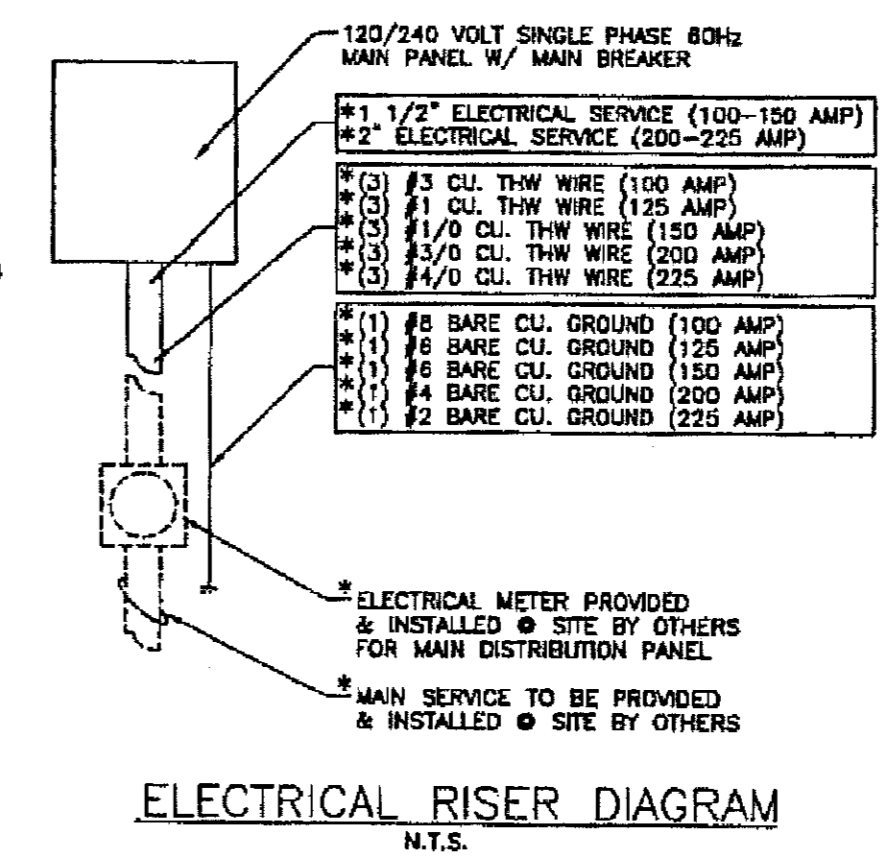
120/240 VOLT SINGLE PHASE 60Hz
MAIN PANEL W/ MAIN BREAKER

*1 1/2" ELECTRICAL SERVICE (100-150 AMP)
*2" ELECTRICAL SERVICE (200-225 AMP)

*(3) #3 CU. THW WIRE (100 AMP)
*(3) #1 CU. THW WIRE (125 AMP)
*(3) #1/0 CU. THW WIRE (150 AMP)
*(3) #3/0 CU. THW WIRE (200 AMP)
*(3) #4/0 CU. THW WIRE (225 AMP)

*(1) #8 BARE CU. GROUND (100 AMP)
*(1) #6 BARE CU. GROUND (125 AMP)
*(1) #6 BARE CU. GROUND (150 AMP)
*(1) #4 BARE CU. GROUND (200 AMP)
*(1) #2 BARE CU. GROUND (225 AMP)

*ELECTRICAL METER PROVIDED & INSTALLED @ SITE BY OTHERS FOR MAIN DISTRIBUTION PANEL

*MAIN SERVICE TO BE PROVIDED & INSTALLED @ SITE BY OTHERS

ELECTRICAL RISER DIAGRAM
N.T.S.